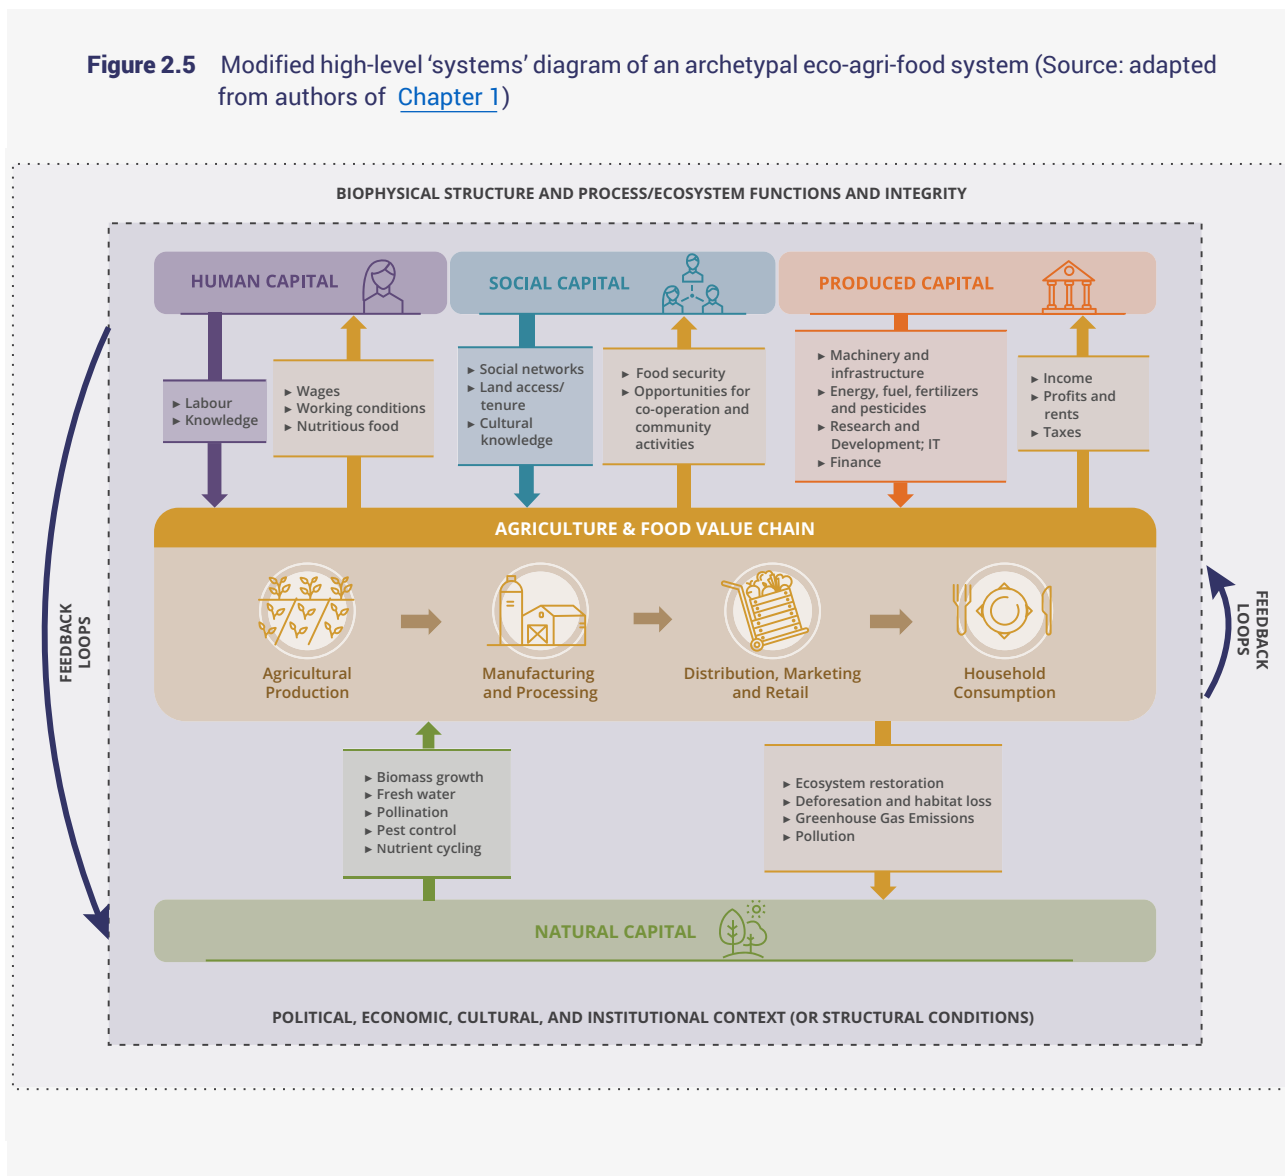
**Figure 2.5** Modified high-level 'systems' diagram of an archetypal eco-agri-food system (Source: adapted from authors of Chapter 1)

BIOPHYSICAL STRUCTURE AND PROCESS/ECOSYSTEM FUNCTIONS AND INTEGRITY

HUMAN CAPITAL

SOCIAL CAPITAL

PRODUCED CAPITAL

▸ Labour
▸ Knowledge

▸ Wages
▸ Working conditions
▸ Nutritious food

▸ Social networks
▸ Land access/ tenure
▸ Cultural knowledge

▸ Food security
▸ Opportunities for co-operation and community activities

▸ Machinery and infrastructure
▸ Energy, fuel, fertilizers and pesticides
▸ Research and Development; IT
▸ Finance

▸ Income
▸ Profits and rents
▸ Taxes

AGRICULTURE & FOOD VALUE CHAIN

Agricultural Production

Manufacturing and Processing

Distribution, Marketing and Retail

Household Consumption

FEEDBACK LOOPS

FEEDBACK LOOPS

▸ Biomass growth
▸ Fresh water
▸ Pollination
▸ Pest control
▸ Nutrient cycling

▸ Ecosystem restoration
▸ Deforesation and habitat loss
▸ Greenhouse Gas Emissions
▸ Pollution

NATURAL CAPITAL

POLITICAL, ECONOMIC, CULTURAL, AND INSTITUTIONAL CONTEXT (OR STRUCTURAL CONDITIONS)